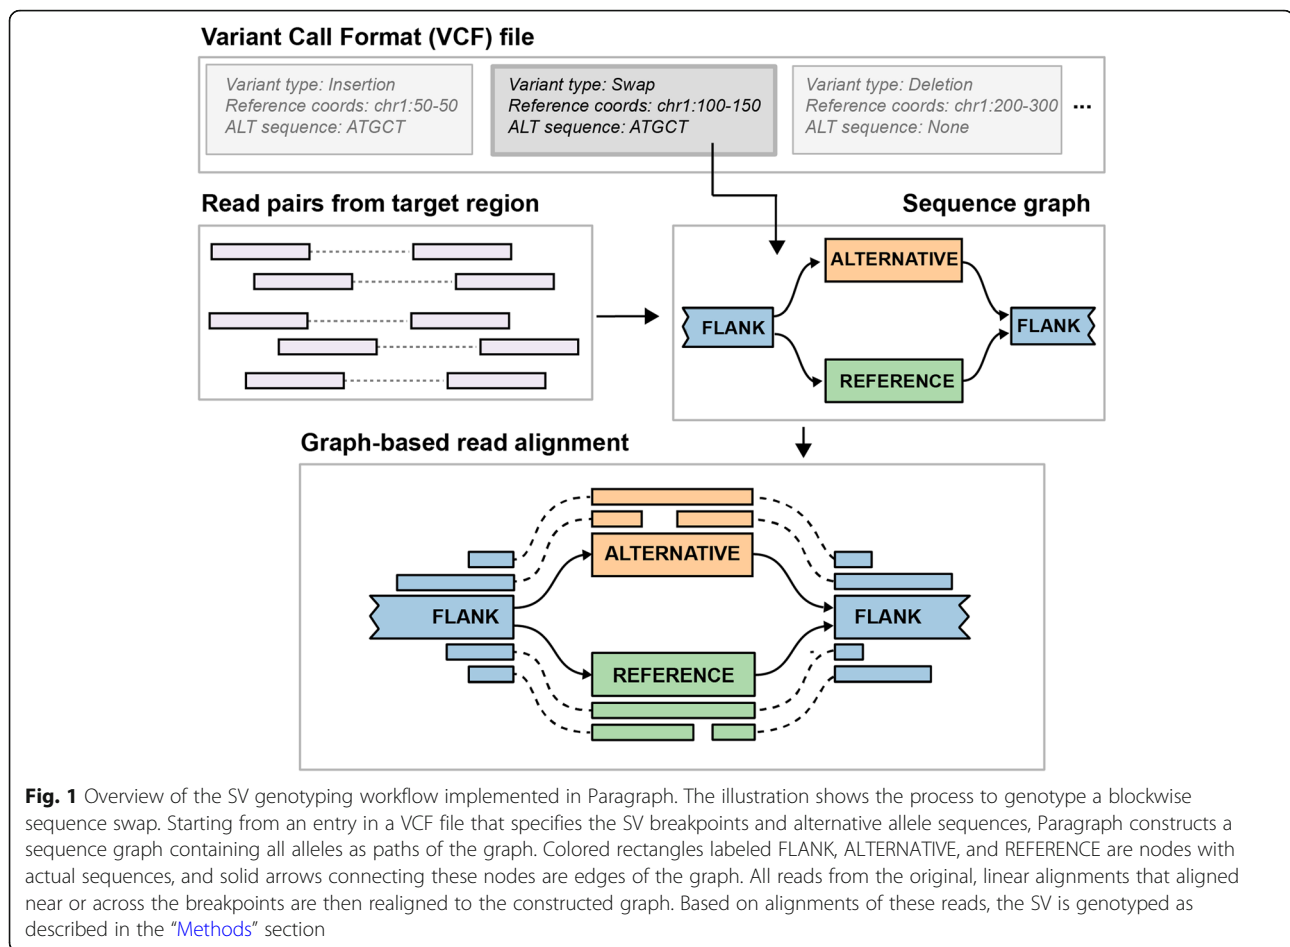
Variant Call Format (VCF) file

Variant type: Insertion
Reference coords: chr1:50-50
ALT sequence: ATGCT

Variant type: Swap
Reference coords: chr1:100-150
ALT sequence: ATGCT

Variant type: Deletion
Reference coords: chr1:200-300
ALT sequence: None

...

Read pairs from target region

Sequence graph

ALTERNATIVE

FLANK

FLANK

REFERENCE

Graph-based read alignment

ALTERNATIVE

FLANK

FLANK

REFERENCE

**Fig. 1** Overview of the SV genotyping workflow implemented in Paragraph. The illustration shows the process to genotype a blockwise sequence swap. Starting from an entry in a VCF file that specifies the SV breakpoints and alternative allele sequences, Paragraph constructs a sequence graph containing all alleles as paths of the graph. Colored rectangles labeled FLANK, ALTERNATIVE, and REFERENCE are nodes with actual sequences, and solid arrows connecting these nodes are edges of the graph. All reads from the original, linear alignments that aligned near or across the breakpoints are then realigned to the constructed graph. Based on alignments of these reads, the SV is genotyped as described in the "Methods" section